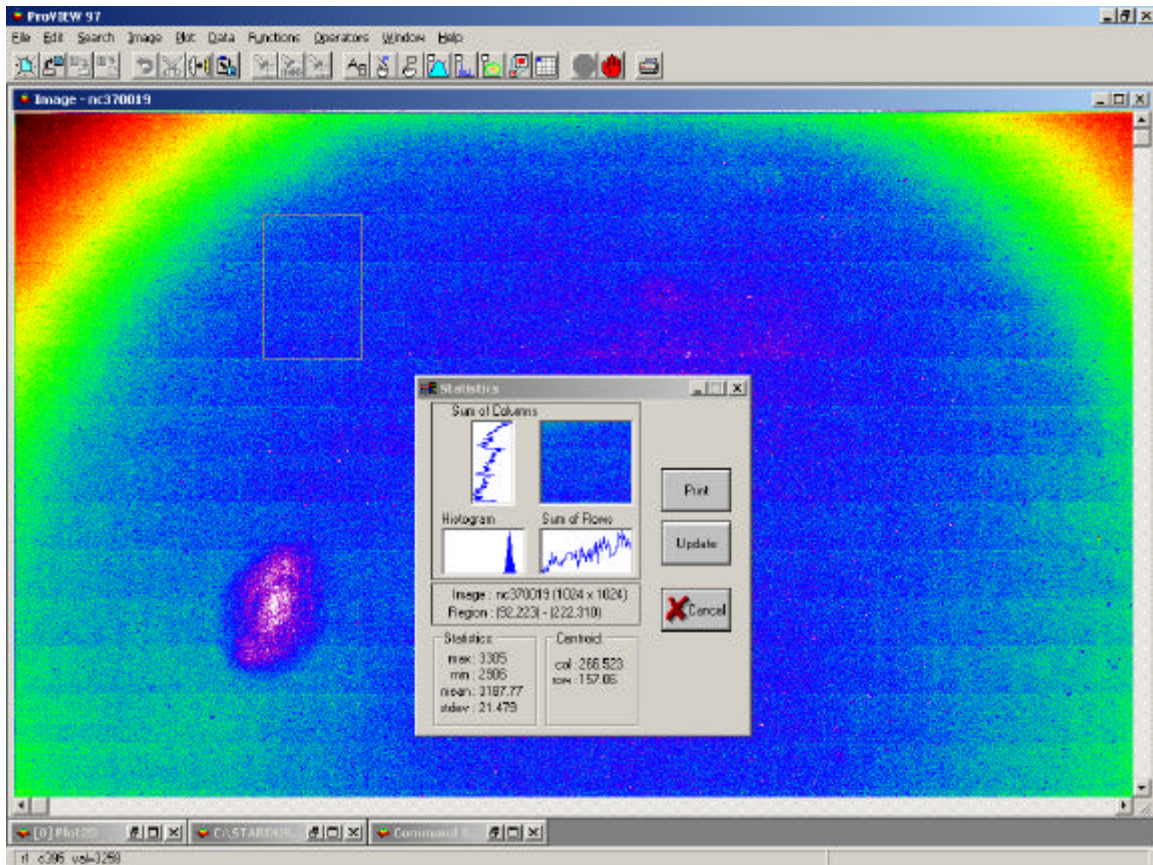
ProVIEW 97

File Edit Search Image Plot Data Functions Operators Window Help

Image - nc370019

Statistics

Sum of Columns

Histogram

Sum of Rows

Print

Update

Cancel

Image : nc370019 (1024 x 1024)
Region : (92,223) - (222,310)

Statistics
max : 3305
min : 2906
mean : 3187.77
stdev : 21.479

Centroid
col : 266.523
row : 157.06

[0] Plot2D

C:\STARDUS...

Command S...

r1 c396 val=3259